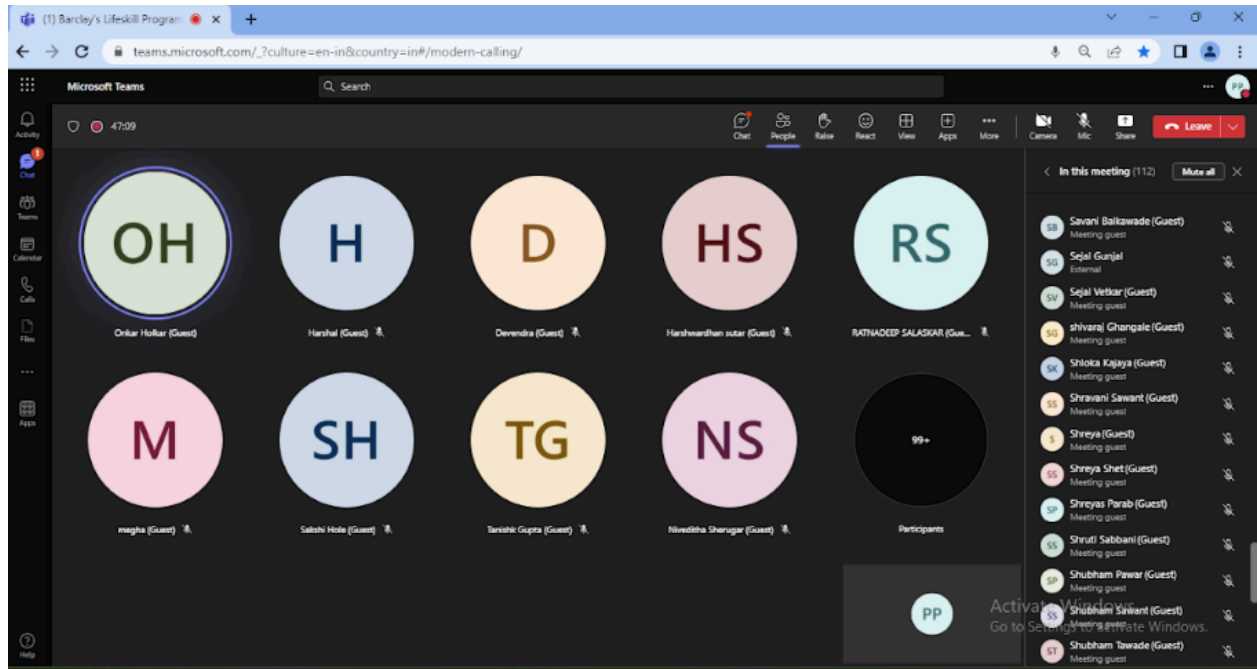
(1) Barclay's Lifeskill Program ×
+

teams.microsoft.com/_?culture=en-in&country=in#/modern-calling/

Microsoft Teams
Search
PP

Activity
1
Chat
Teams
Calendar
Calls
Files
...
Apps
Help

47:09

Chat
People
Raise
React
View
Apps
More
Camera
Mic
Share
Leave

In this meeting (112)
Mute all

OH
Onkar Holkar (Guest)

H
Harshal (Guest)

D
Devendra (Guest)

HS
Harshwardhan sutar (Guest)

RS
RATNADEEP SALASKAR (Gue...

M
megha (Guest)

SH
Sakshi Hole (Guest)

TG
Tanishk Gupta (Guest)

NS
Niveditha Sherugar (Guest)

99+
Participants

PP

SB Savani Balkawade (Guest)
Meeting guest
SG Sejal Gunjal
External
SV Sejal Vetkar (Guest)
Meeting guest
SG shivaraj Ghangale (Guest)
Meeting guest
SK Shloka Kajaya (Guest)
Meeting guest
SS Shravani Sawant (Guest)
Meeting guest
S Shreya (Guest)
Meeting guest
SS Shreya Shet (Guest)
Meeting guest
SP Shreyas Parab (Guest)
Meeting guest
SS Shruti Sabbani (Guest)
Meeting guest
SP Shubham Pawar (Guest)
Meeting guest
SS Shubham Sawant (Guest)
Meeting guest
ST Shubham Tawade (Guest)
Meeting guest

Activate Windows
Go to Settings to activate Windows.